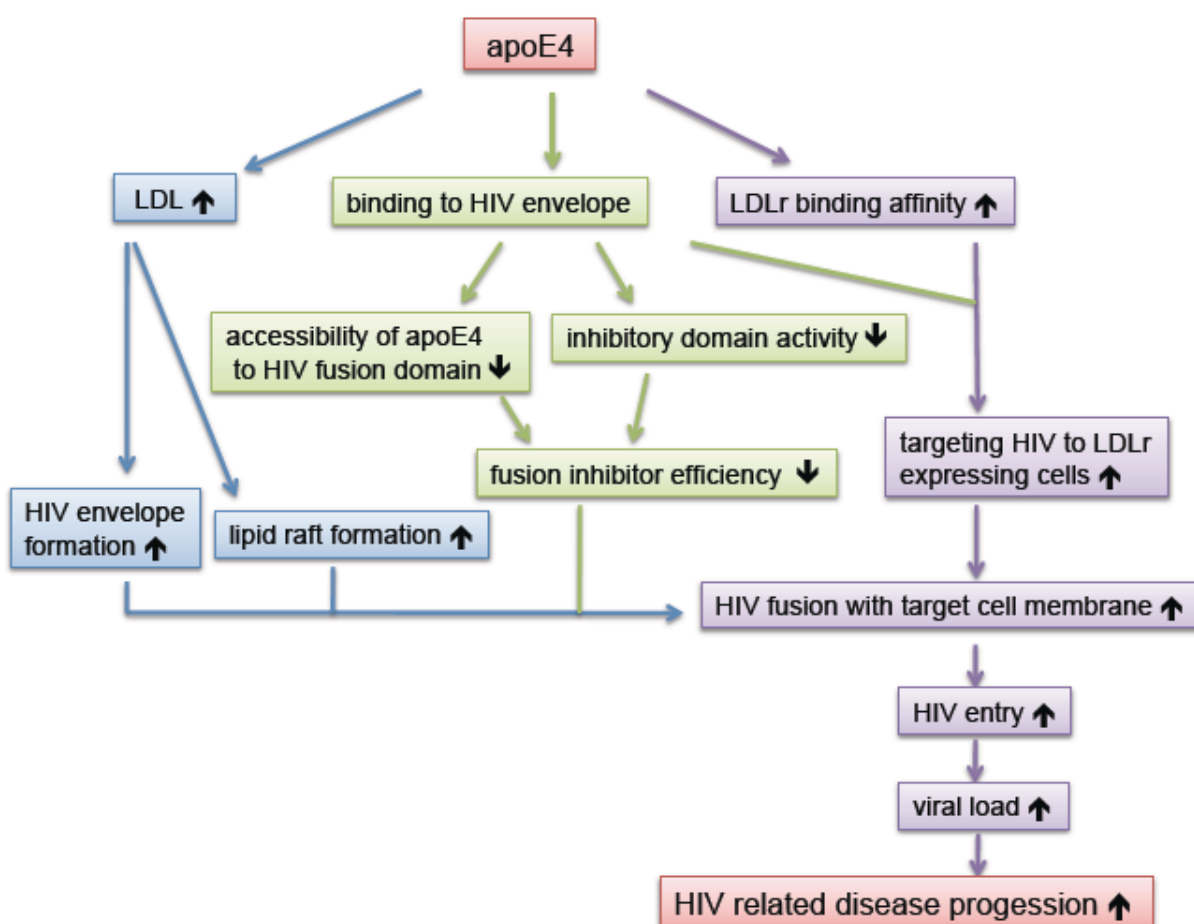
apoE4

LDL ↑

binding to HIV envelope

LDLr binding affinity ↑

accessibility of apoE4 to HIV fusion domain ↓

inhibitory domain activity ↓

fusion inhibitor efficiency ↓

targeting HIV to LDLr expressing cells ↑

HIV envelope formation ↑

lipid raft formation ↑

HIV fusion with target cell membrane ↑

HIV entry ↑

viral load ↑

HIV related disease progession ↑